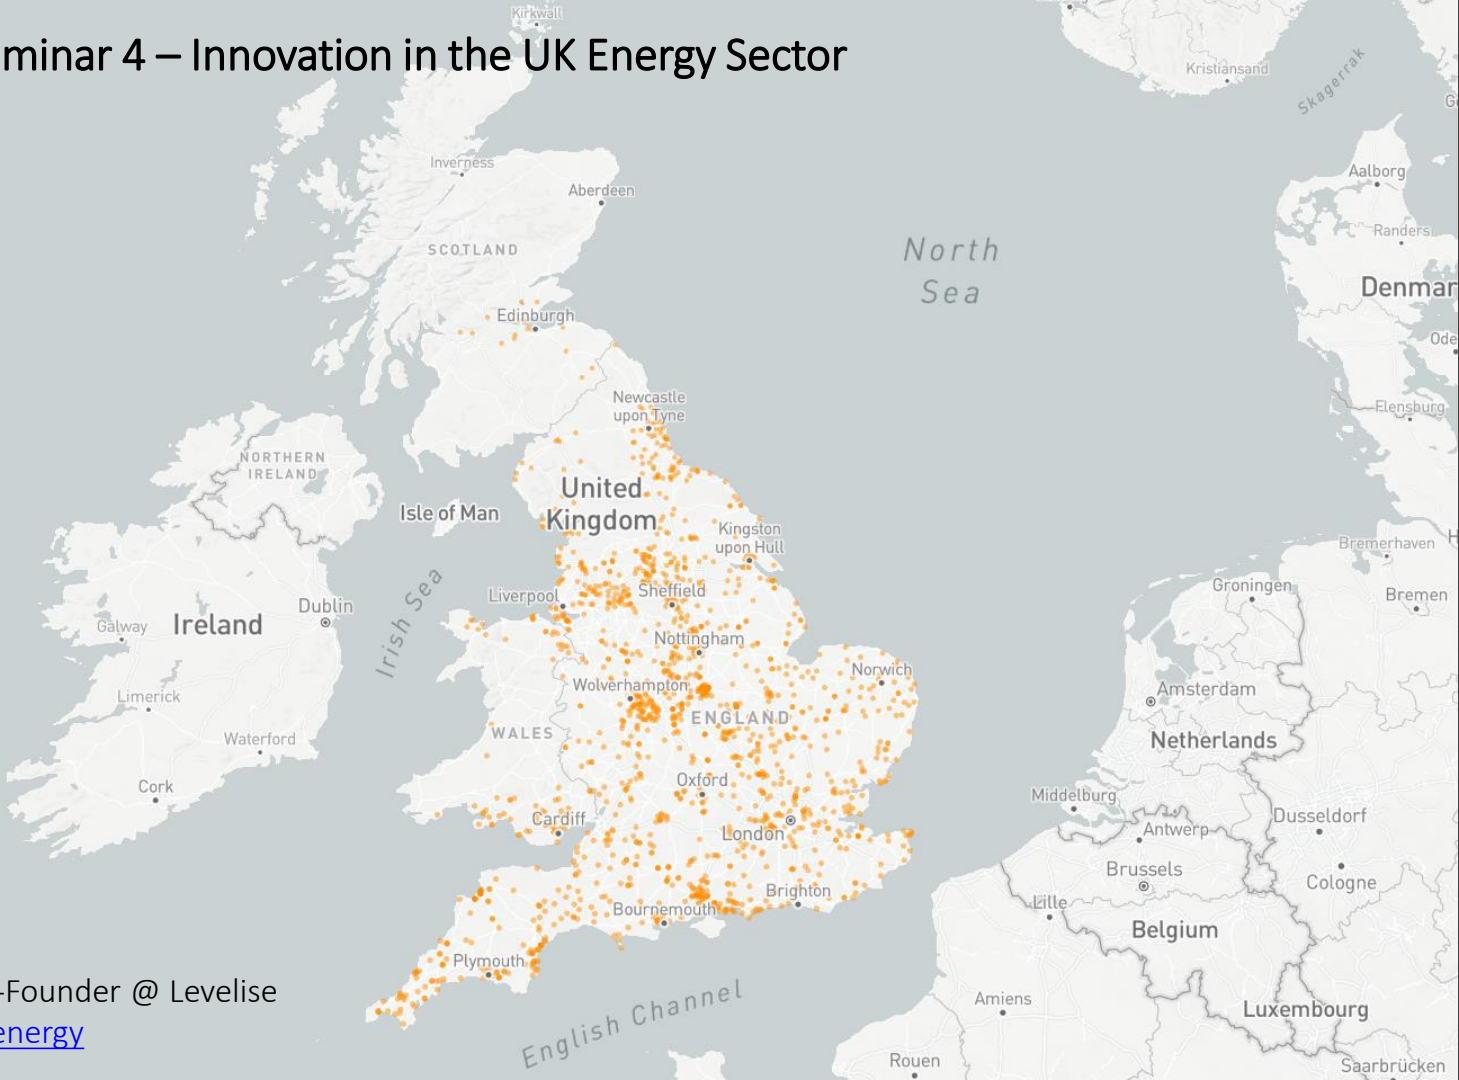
minar 4 – Innovation in the UK Energy Sector

Kirkwall
Kristiansand
Skagerrak
Inverness
Aberdeen
SCOTLAND
North Sea
Aalborg
Randers
Denmar
Ode
Edinburgh
Newcastle upon Tyne
Flensburg
NORTHERN IRELAND
United Kingdom
Isle of Man
Kingston upon Hull
Bremerhaven
Groningen
Bremen
Liverpool
Sheffield
Dublin
Irish Sea
Galway
Ireland
Nottingham
Norwich
Wolverhampton
Amsterdam
Limerick
ENGLAND
WALES
Netherlands
Waterford
Oxford
Cork
Middelburg
Dusseldorf
Cardiff
London
Antwerp
Brussels
Cologne
Brighton
Lille
Bournemouth
Belgium
Plymouth
-Founder @ Levelise
energy
English Channel
Amiens
Luxembourg
Rouen
Saarbrücken